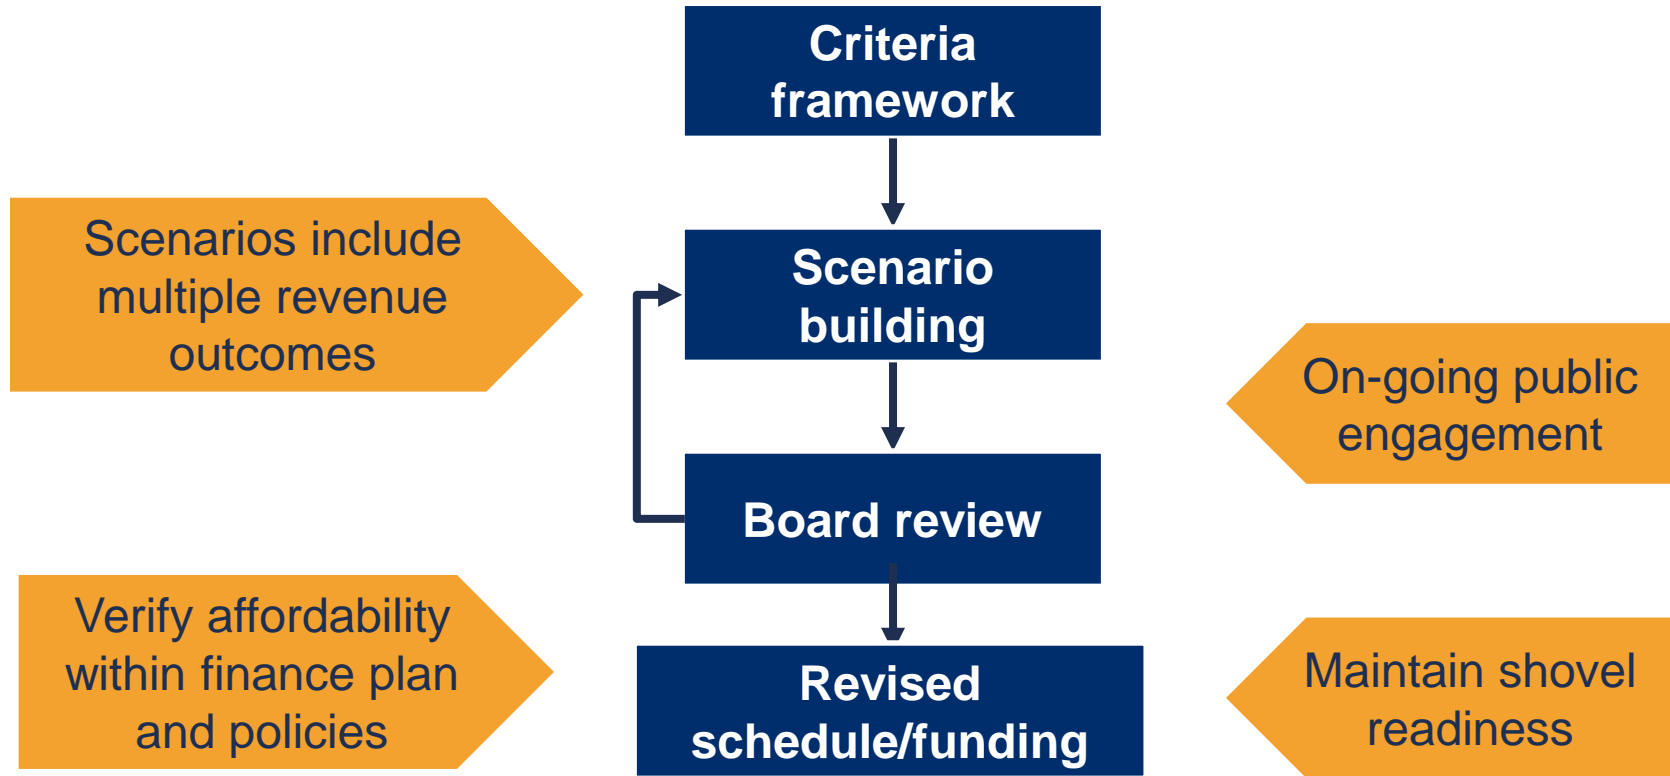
Criteria framework

Scenarios include multiple revenue outcomes

Scenario building

On-going public engagement

Board review

Verify affordability within finance plan and policies

Revised schedule/funding

Maintain shovel readiness